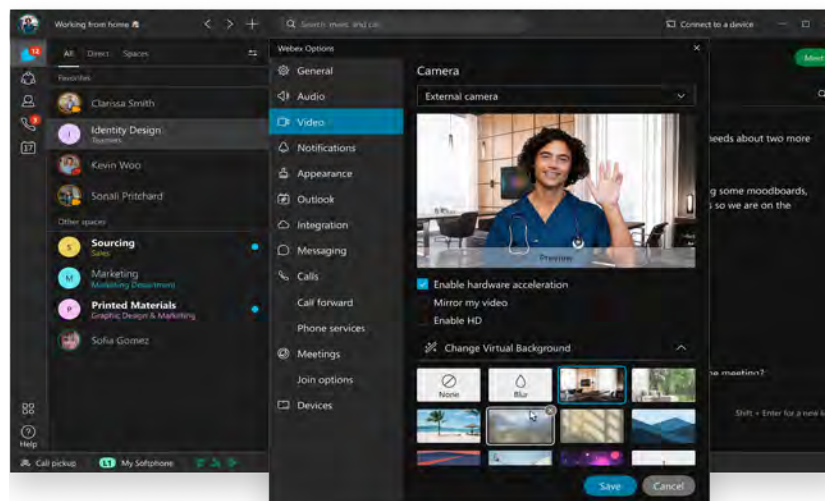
Working from home

Search, meet, and call

Connect to a device

Meet

12

All Direct Spaces

Favorites

Clarissa Smith

Identity Design
Teams

Kevin Woo

Sonali Pritchard

Other spaces

Sourcing
Sales

Marketing
Marketing Department

Printed Materials
Graphic Design & Marketing

Sofia Gomez

Help

Call pickup

My Softphone

Webex Options

General

Audio

Video

Notifications

Appearance

Outlook

Integration

Messaging

Calls

Call forward

Phone services

Meetings

Join options

Devices

Camera

External camera

Preview

Enable hardware acceleration

Mirror my video

Enable HD

Change Virtual Background

None

Blur

Save

Cancel

needs about two more

g some moodboards, s so we are on the

e meeting?

Shift + Enter for a new li